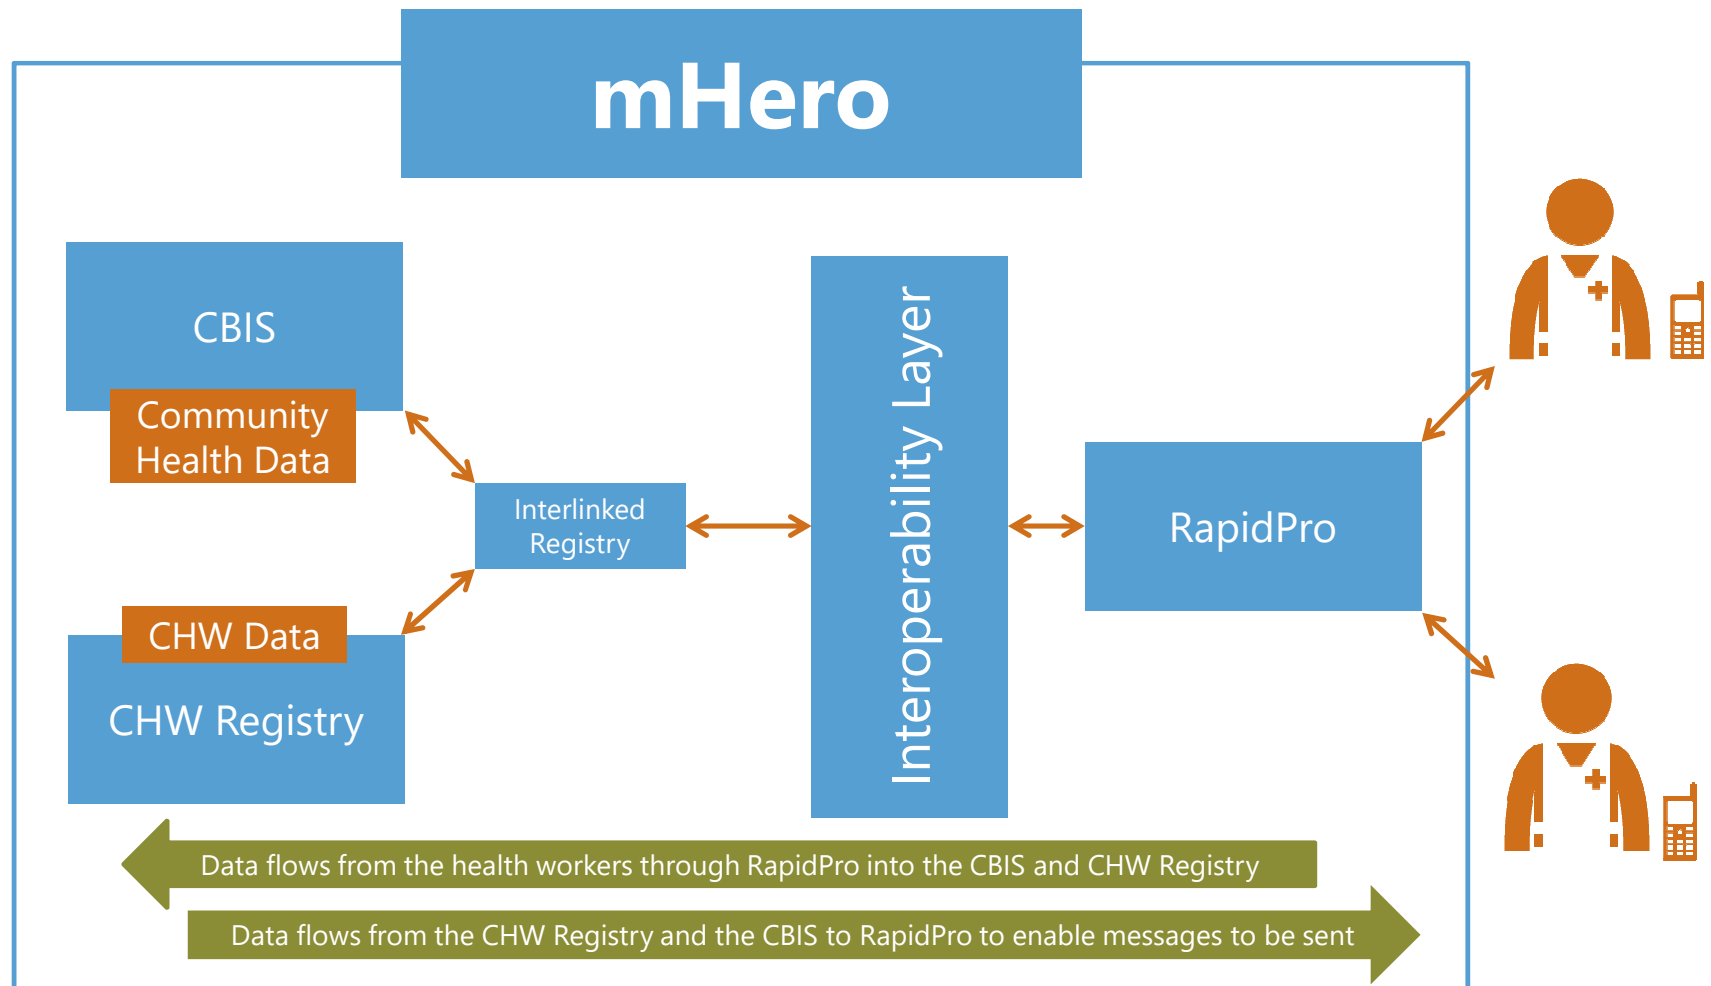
mHero

CBIS

Community Health Data

Interlinked Registry

Interoperability Layer

RapidPro

CHW Data

CHW Registry

Data flows from the health workers through RapidPro into the CBIS and CHW Registry

Data flows from the CHW Registry and the CBIS to RapidPro to enable messages to be sent